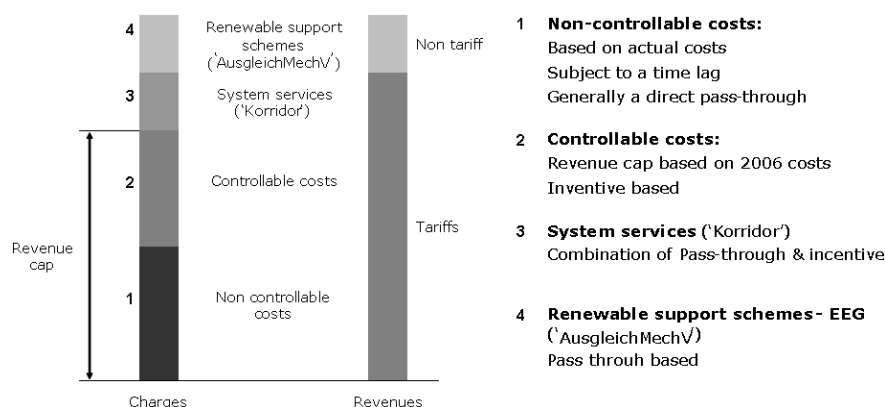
4 Renewable support schemes ('AusgleichMechV')

3 System services ('Korridor')

2 Controllable costs

1 Non controllable costs

Revenue cap

Non tariff

Tariffs

Charges

Revenues

1 **Non-controllable costs:**
Based on actual costs
Subject to a time lag
Generally a direct pass-through

2 **Controllable costs:**
Revenue cap based on 2006 costs
Inventive based

3 **System services** ('Korridor')
Combination of Pass-through & incentive

4 **Renewable support schemes- EEG**
('AusgleichMechV')
Pass throuh based